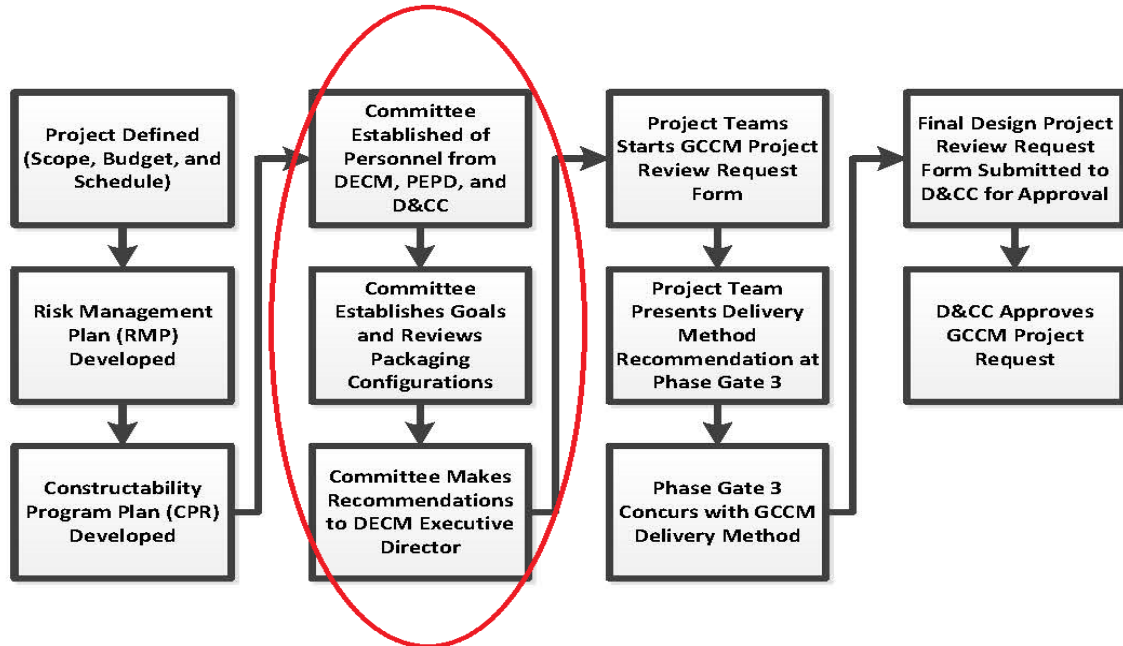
Project Defined (Scope, Budget, and Schedule)

Risk Management Plan (RMP) Developed

Constructability Program Plan (CPR) Developed

Committee Established of Personnel from DECM, PEPD, and D&CC

Committee Establishes Goals and Reviews Packaging Configurations

Committee Makes Recommendations to DECM Executive Director

Project Teams Starts GCCM Project Review Request Form

Project Team Presents Delivery Method Recommendation at Phase Gate 3

Phase Gate 3 Concurs with GCCM Delivery Method

Final Design Project Review Request Form Submitted to D&CC for Approval

D&CC Approves GCCM Project Request